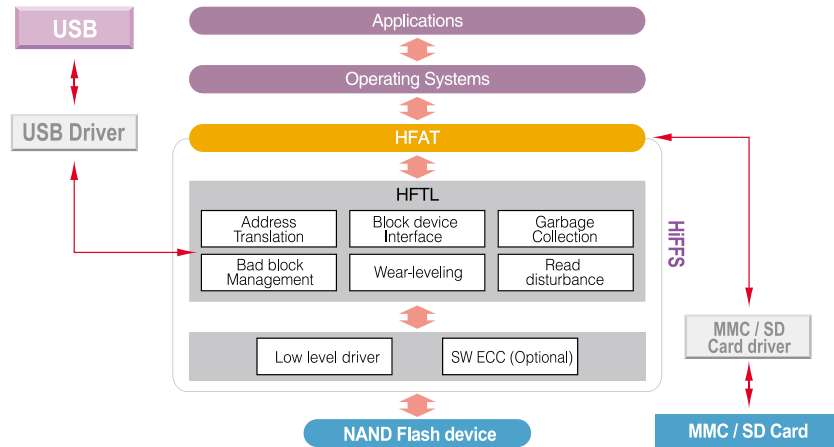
USB

USB Driver

Applications

Operating Systems

HFAT

HFTL

Address Translation

Block device Interface

Garbage Collection

Bad block Management

Wear-leveling

Read disturbance

HiFFS

Low level driver

SW ECC (Optional)

MMC / SD Card driver

NAND Flash device

MMC / SD Card